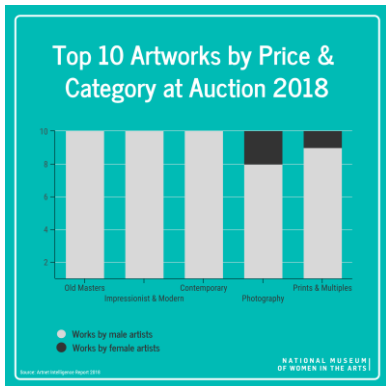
Top 10 Artworks by Price & Category at Auction 2018

10
8
6
4
2

Old Masters
Impressionist & Modern
Contemporary
Photography
Prints & Multiples

Works by male artists
Works by female artists

Source: Artnet Intelligence Report 2018

NATIONAL MUSEUM OF WOMEN IN THE ARTS